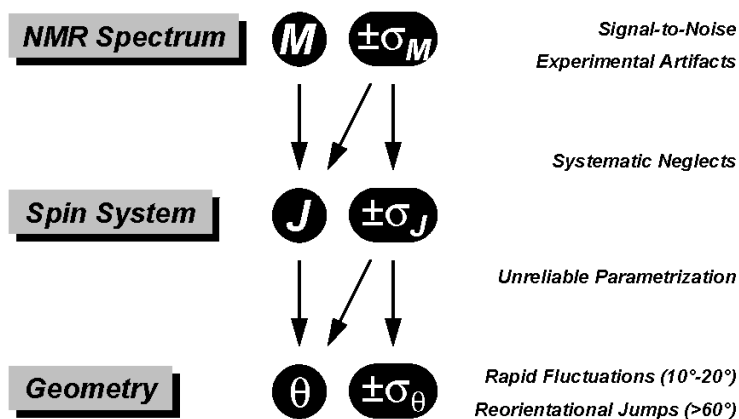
NMR Spectrum

$M$ $\pm\sigma_M$

Signal-to-Noise
Experimental Artifacts

Systematic Neglects

Spin System

$J$ $\pm\sigma_J$

Unreliable Parametrization

Geometry

$\theta$ $\pm\sigma_\theta$

Rapid Fluctuations (10°-20°)
Reorientational Jumps (>60°)